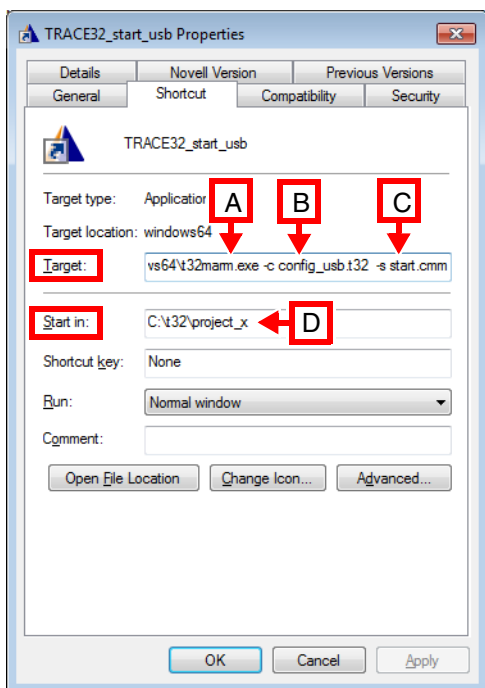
TRACE32_start_usb Properties

Details
Novell Version
Previous Versions
General
Shortcut
Compatibility
Security

TRACE32_start_usb

Target type: Applicatior
Target location: windows64
Target: vs64\t32marm.exe -c config_usb.t32 -s start.cmm

A
B
C

Start in: C:\t32\project_x
D

Shortcut key: None
Run: Normal window
Comment:

Open File Location
Change Icon...
Advanced...

OK
Cancel
Apply